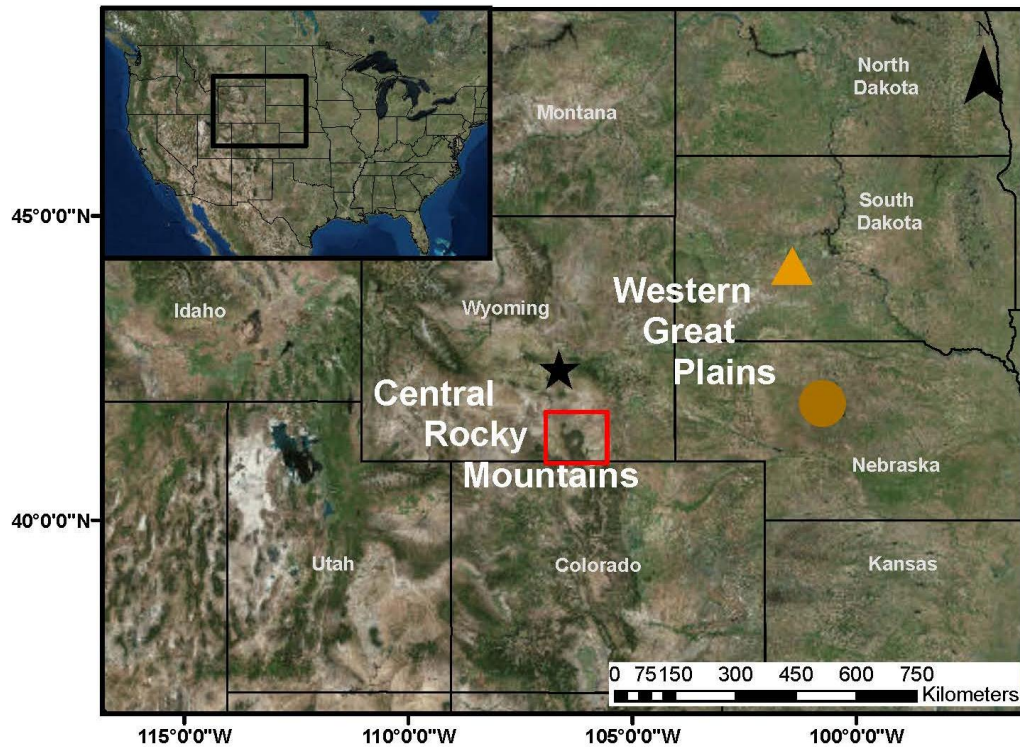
North Dakota

Montana

South Dakota

45°0'0"N

Idaho

Wyoming

Western Great Plains

Central Rocky Mountains

Nebraska

40°0'0"N

Utah

Colorado

Kansas

0 75 150 300 450 600 750
Kilometers

115°0'0"W
110°0'0"W
105°0'0"W
100°0'0"W